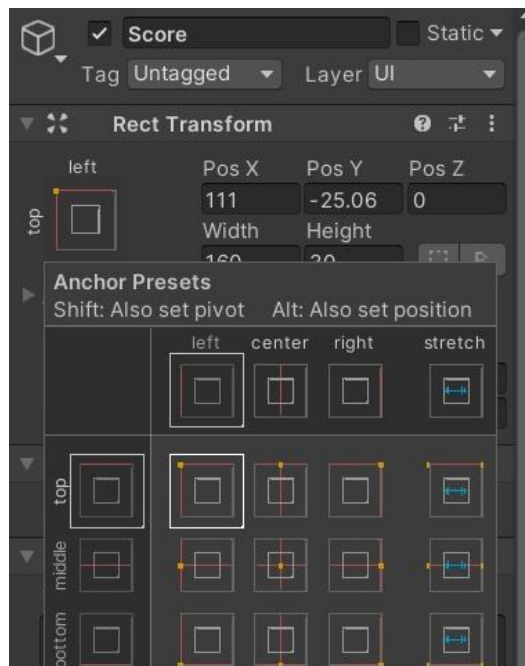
Score
Static
Tag Untagged
Layer UI
Rect Transform
left
top
Pos X
Pos Y
Pos Z
111
-25.06
0
Width
Height
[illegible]
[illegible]
Anchor Presets
Shift: Also set pivot Alt: Also set position
left
center
right
stretch
top
middle
bottom